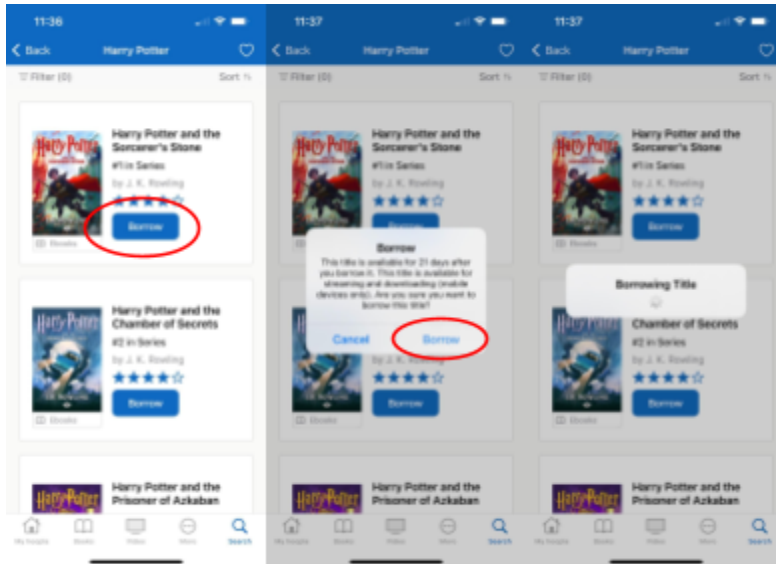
11:36

Back Harry Potter

Filter (0) Sort

Harry Potter and the Sorcerer's Stone
#1 in Series
by J. K. Rowling
Borrow
Ebooks

Harry Potter and the Chamber of Secrets
#2 in Series
by J. K. Rowling
Borrow
Ebooks

Harry Potter and the Prisoner of Azkaban

My hoopla Books Video More Search

11:37

Back Harry Potter

Filter (0) Sort

Harry Potter and the Sorcerer's Stone
#1 in Series
by J. K. Rowling

Borrow
This title is available for 21 days after you borrow it. This title is available for streaming and downloading (mobile devices only). Are you sure you want to borrow this title?
Cancel Borrow

#2 in Series
by J. K. Rowling
Borrow
Ebooks

Harry Potter and the Prisoner of Azkaban

My hoopla Books Video More Search

11:37

Back Harry Potter

Filter (0) Sort

Harry Potter and the Sorcerer's Stone
#1 in Series
by J. K. Rowling
Borrow

Borrowing Title

Chamber of Secrets
#2 in Series
by J. K. Rowling
Borrow
Ebooks

Harry Potter and the Prisoner of Azkaban

My hoopla Books Video More Search